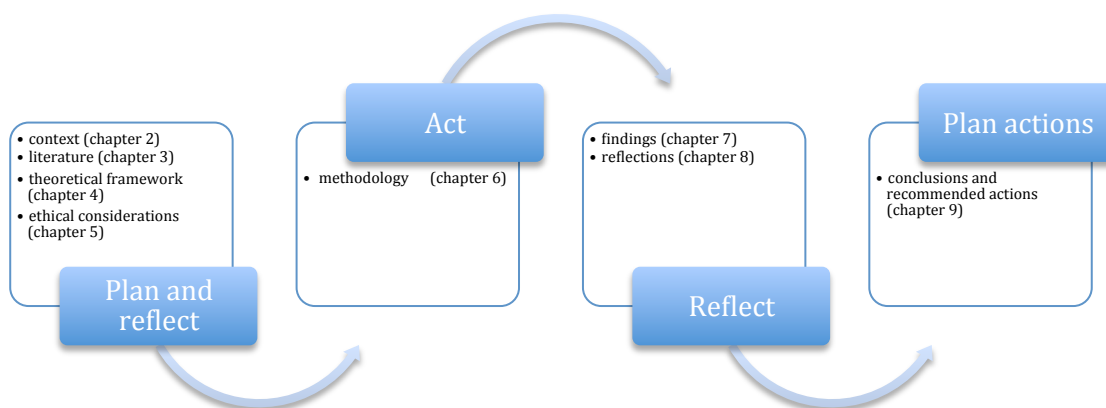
• context (chapter 2)
• literature (chapter 3)
• theoretical framework (chapter 4)
• ethical considerations (chapter 5)

Plan and reflect

Act

• methodology (chapter 6)

• findings (chapter 7)
• reflections (chapter 8)

Reflect

Plan actions

• conclusions and recommended actions (chapter 9)